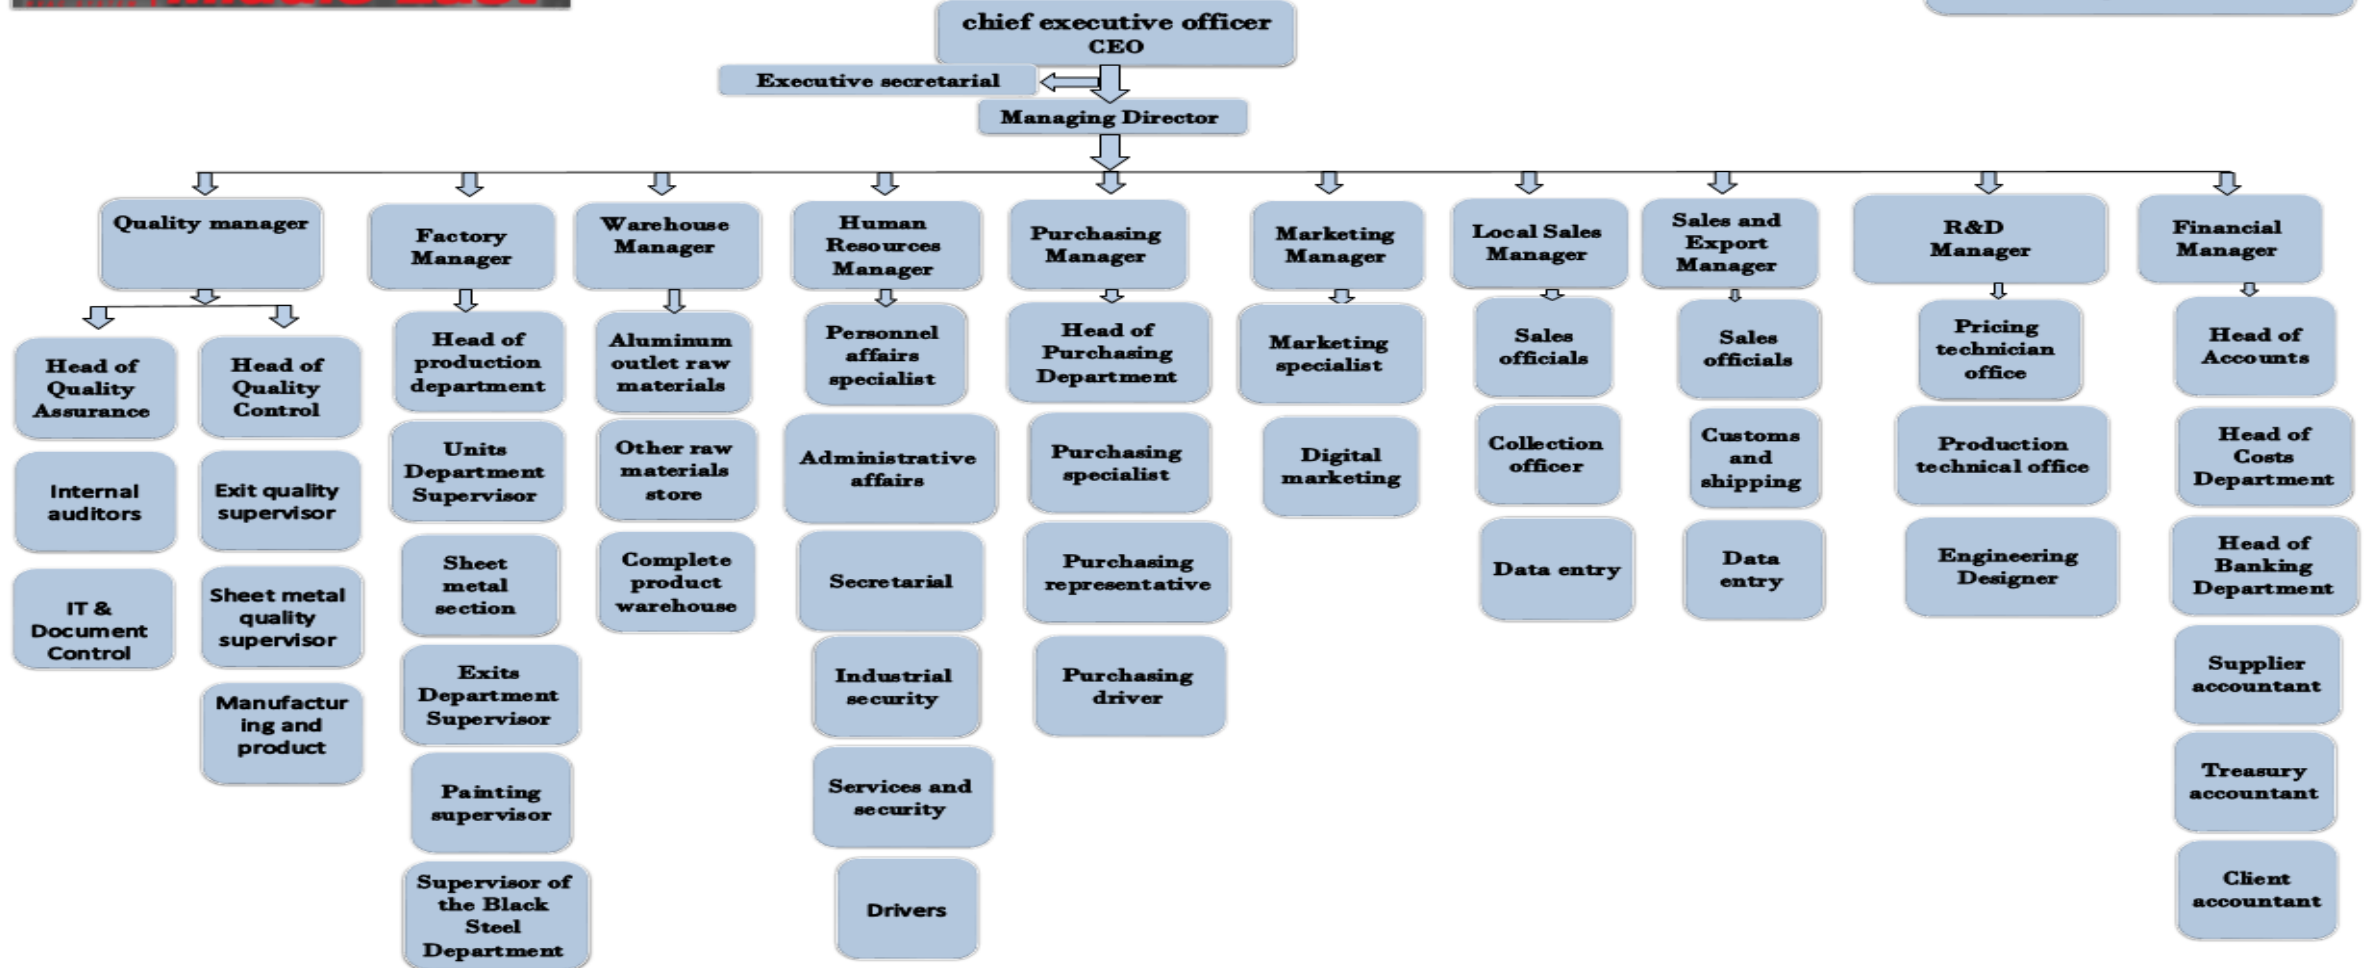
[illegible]

chief executive officer
CEO

Executive secretarial

Managing Director

Quality manager

Head of Quality Assurance

Internal auditors

IT & Document Control

Head of Quality Control

Exit quality supervisor

Sheet metal quality supervisor

Manufacturing and product

Factory Manager

Head of production department

Units Department Supervisor

Sheet metal section

Exits Department Supervisor

Painting supervisor

Supervisor of the Black Steel Department

Warehouse Manager

Aluminum outlet raw materials

Other raw materials store

Complete product warehouse

Human Resources Manager

Personnel affairs specialist

Administrative affairs

Secretarial

Industrial security

Services and security

Drivers

Purchasing Manager

Head of Purchasing Department

Purchasing specialist

Purchasing representative

Purchasing driver

Marketing Manager

Marketing specialist

Digital marketing

Local Sales Manager

Sales officials

Collection officer

Data entry

Sales and Export Manager

Sales officials

Customs and shipping

Data entry

R&D Manager

Pricing technician office

Production technical office

Engineering Designer

Financial Manager

Head of Accounts

Head of Costs Department

Head of Banking Department

Supplier accountant

Treasury accountant

Client accountant